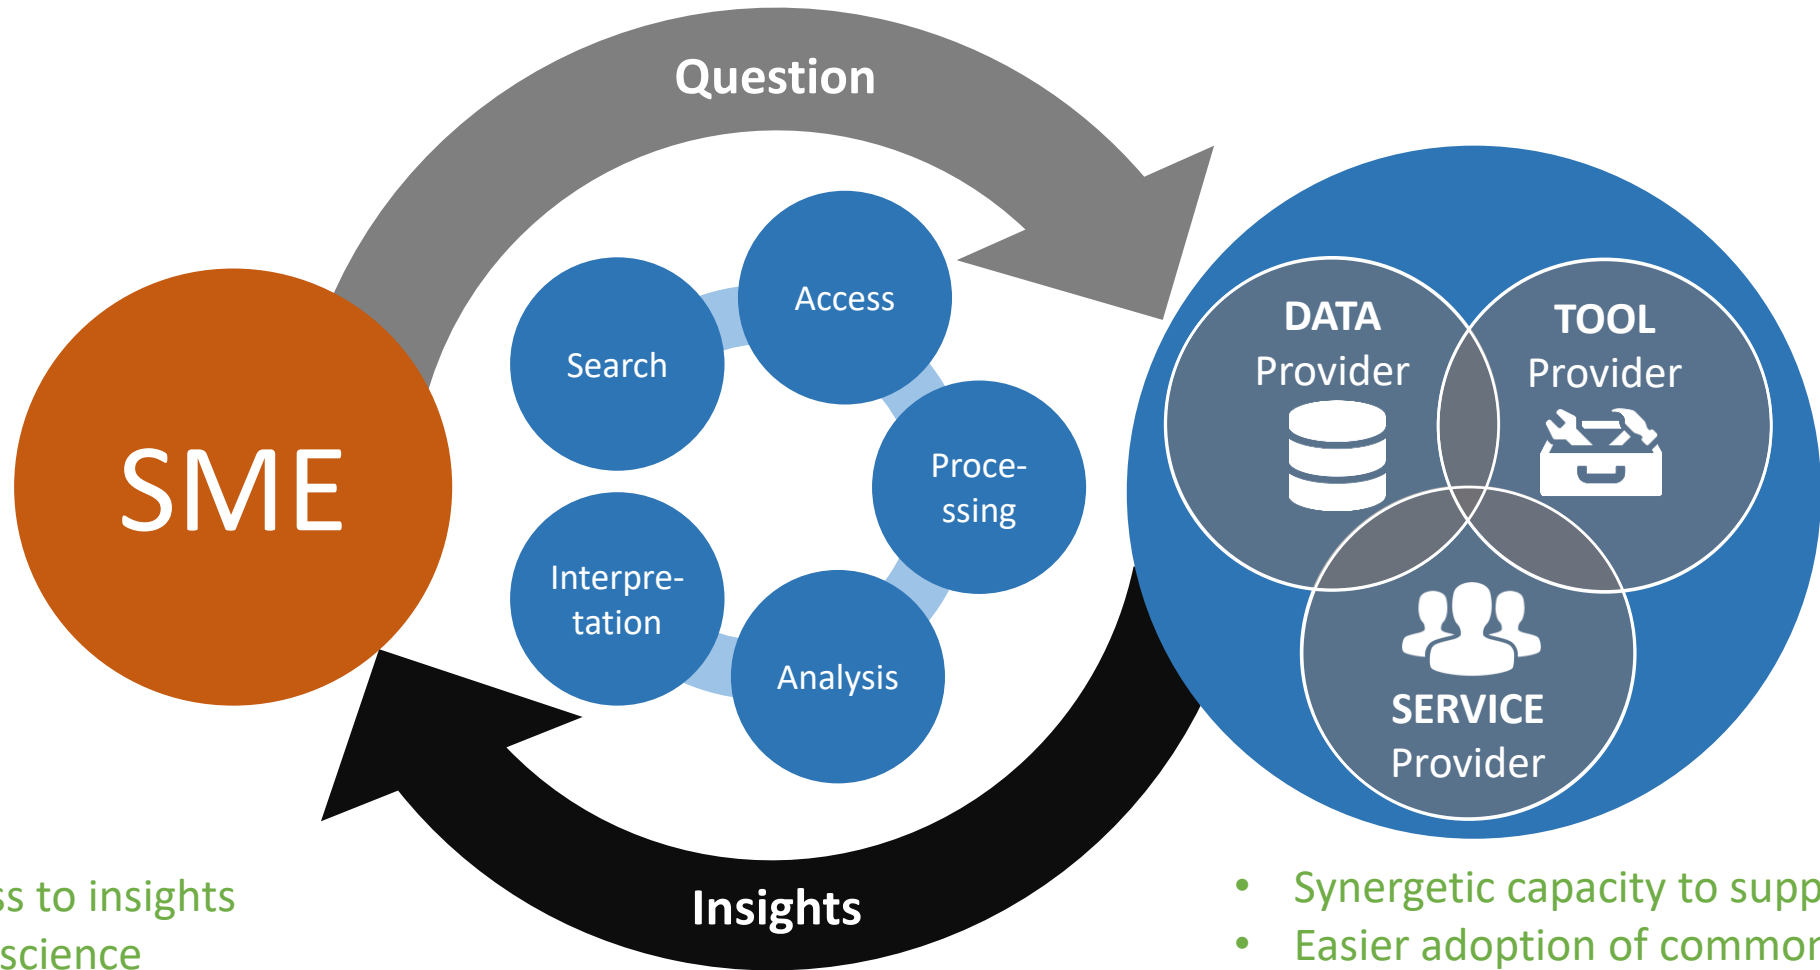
Question

SME

Search

Access

Processing

Interpretation

Analysis

DATA Provider

TOOL Provider

SERVICE Provider

Insights

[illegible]s to insights
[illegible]science

• Synergetic capacity to supp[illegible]
• Easier adoption of commo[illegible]